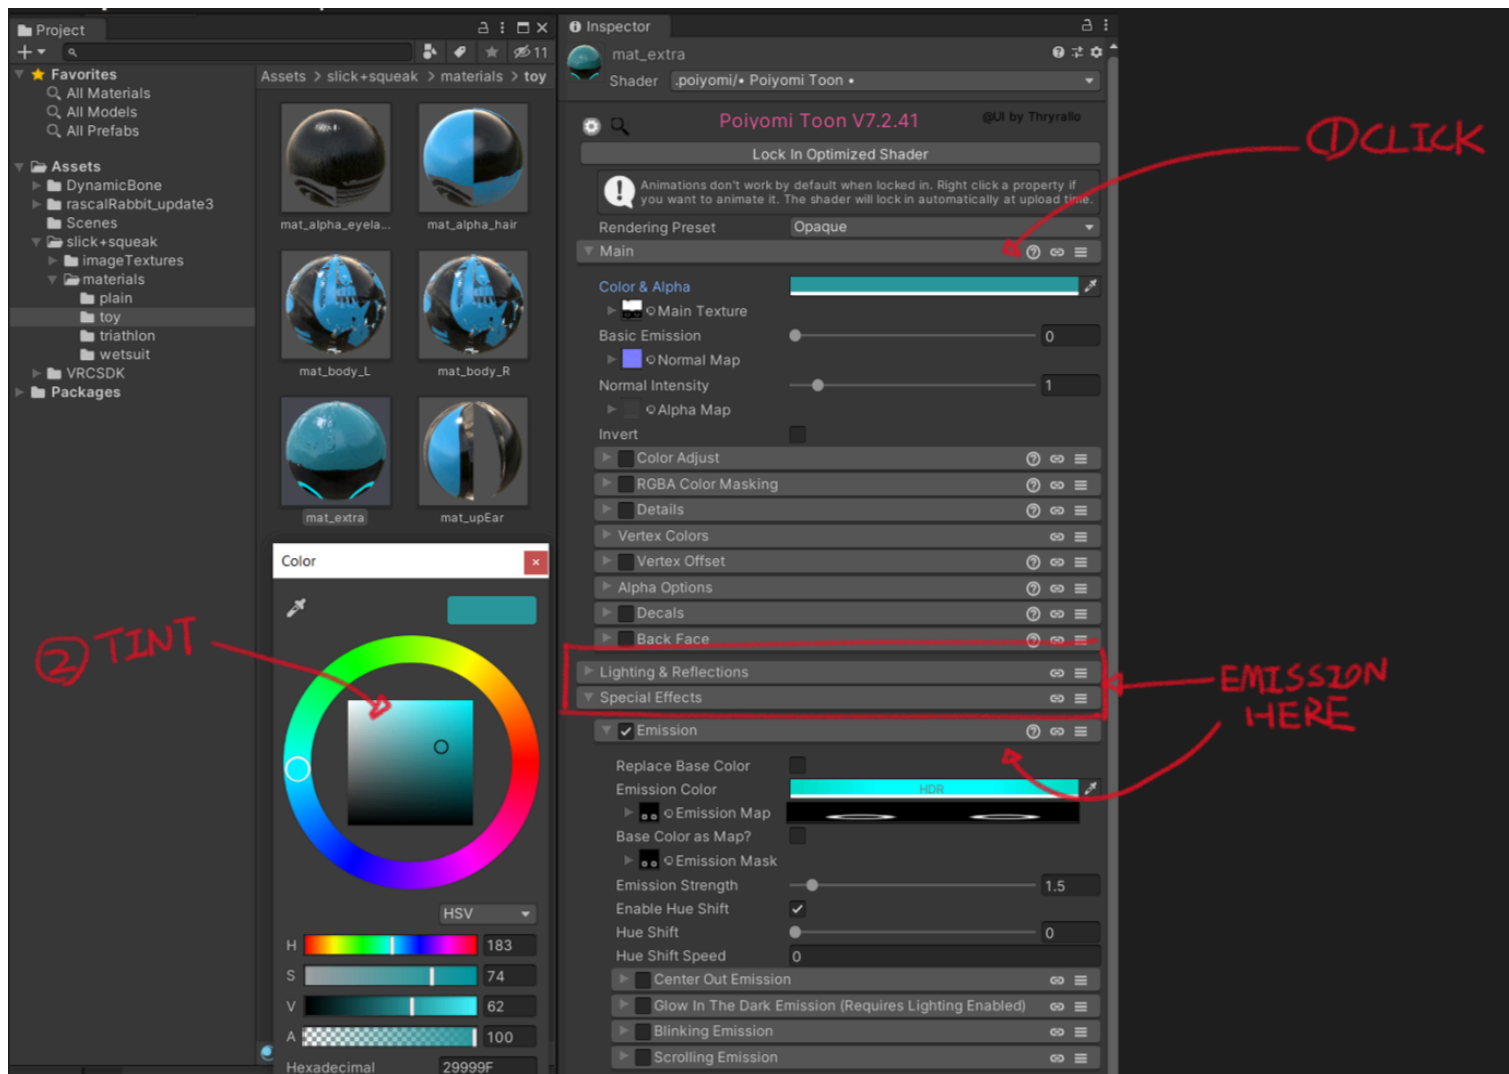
Project

Favorites
All Materials
All Models
All Prefabs

Assets
DynamicBone
rascalRabbit_update3
Scenes
slick+squeak
imageTextures
materials
plain
toy
triathlon
wetsuit
VRCSDK
Packages

11

Assets > slick+squeak > materials > toy

mat_alpha_eyela...
mat_alpha_hair
mat_body_L
mat_body_R
mat_extra
mat_upEar

Color

HSV
H 183
S 74
V 62
A 100
Hexadecimal 29999F

Inspector
mat_extra
Shader .poiyomi/• Poiyomi Toon •

Poiyomi Toon V7.2.41
@UI by Thryrallo

Lock In Optimized Shader

Animations don't work by default when locked in. Right click a property if you want to animate it. The shader will lock in automatically at upload time.

Rendering Preset Opaque

Main

Color & Alpha
Main Texture
Basic Emission 0
Normal Map
Normal Intensity 1
Alpha Map
Invert
Color Adjust
RGBA Color Masking
Details
Vertex Colors
Vertex Offset
Alpha Options
Decals
Back Face
Lighting & Reflections
Special Effects
Emission
Replace Base Color
Emission Color HDR
Emission Map
Base Color as Map?
Emission Mask
Emission Strength 1.5
Enable Hue Shift
Hue Shift 0
Hue Shift Speed 0
Center Out Emission
Glow In The Dark Emission (Requires Lighting Enabled)
Blinking Emission
Scrolling Emission

①CLICK

②TINT

EMISSION HERE